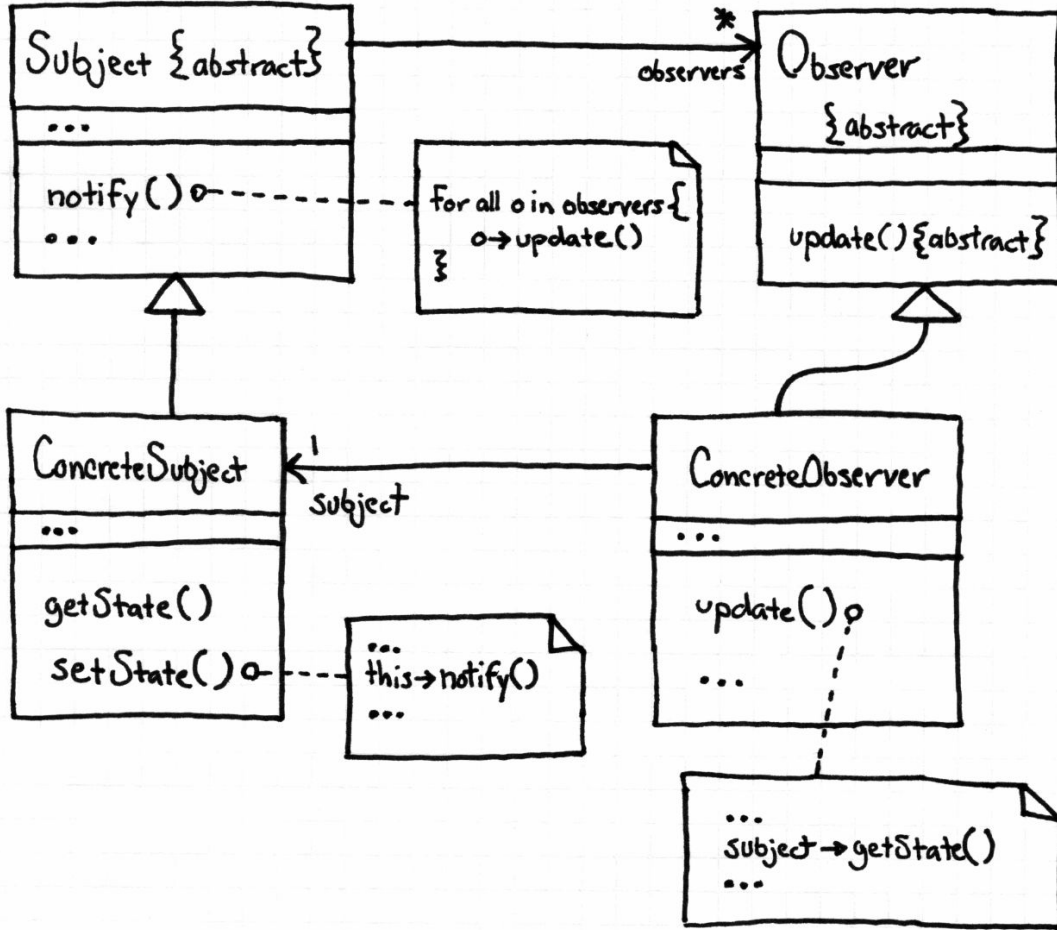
Subject {abstract}

...

notify()
...

*
observers

Observer
{abstract}

update() {abstract}

For all o in observers {
o→update()
}

ConcreteSubject

...

getState()
setState()

1
subject

ConcreteObserver

...

update()
...

...
this→notify()
...

...
subject→getState()
...